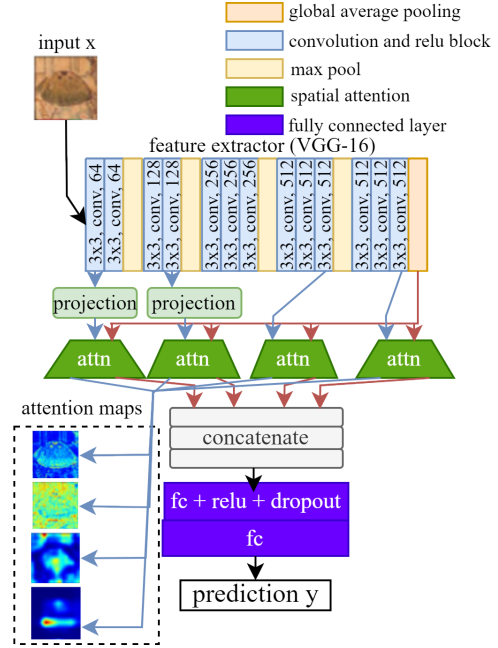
global average pooling
convolution and relu block
max pool
spatial attention
fully connected layer

input x

feature extractor (VGG-16)

3x3, conv, 64
3x3, conv, 64
3x3, conv, 128
3x3, conv, 128
3x3, conv, 256
3x3, conv, 256
3x3, conv, 256
3x3, conv, 512
3x3, conv, 512
3x3, conv, 512
3x3, conv, 512
3x3, conv, 512
3x3, conv, 512

projection
projection

attn
attn
attn
attn

attention maps

concatenate

fc + relu + dropout
fc

prediction y